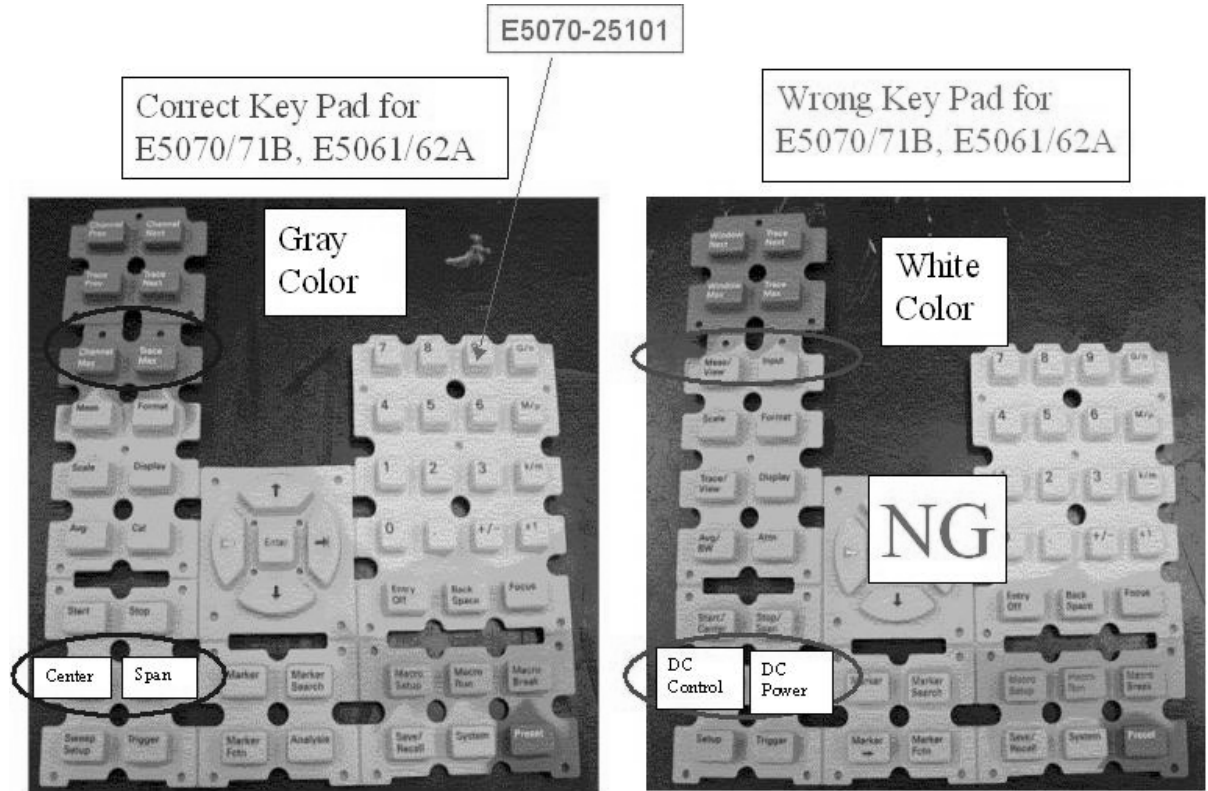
E5070-25101

Correct Key Pad for E5070/71B, E5061/62A

Gray Color

Channel Prev
Channel Next
Trace Prev
Trace Next
Channel Max
Trace Max
Meas
Format
Scale
Display
Avg
Cal
Start
Stop
Center
Span
Sweep Setup
Trigger
Enter
Marker
Marker Search
Marker Fctn
Analysis
7
8
9
G/n
4
5
6
M/μ
1
2
3
k/m
0
.
+/-
x1
Entry Off
Back Space
Focus
Macro Setup
Macro Run
Macro Break
Save/ Recall
System
Preset

Wrong Key Pad for E5070/71B, E5061/62A

White Color

Window Next
Trace Next
Window Max
Trace Max
Meas/ View
Input
Scale
Format
Trace/ View
Display
Avg/ BW
Atten
Start/ Center
Stop/ Span
DC Control
DC Power
Setup
Trigger
Marker
Marker Search
Marker →
Marker Fctn
NG
7
8
9
G/n
4
5
6
M/μ
2
3
k/m
+/-
x1
Entry Off
Back Space
Focus
Macro Setup
Macro Run
Macro Break
Save/ Recall
System
Preset